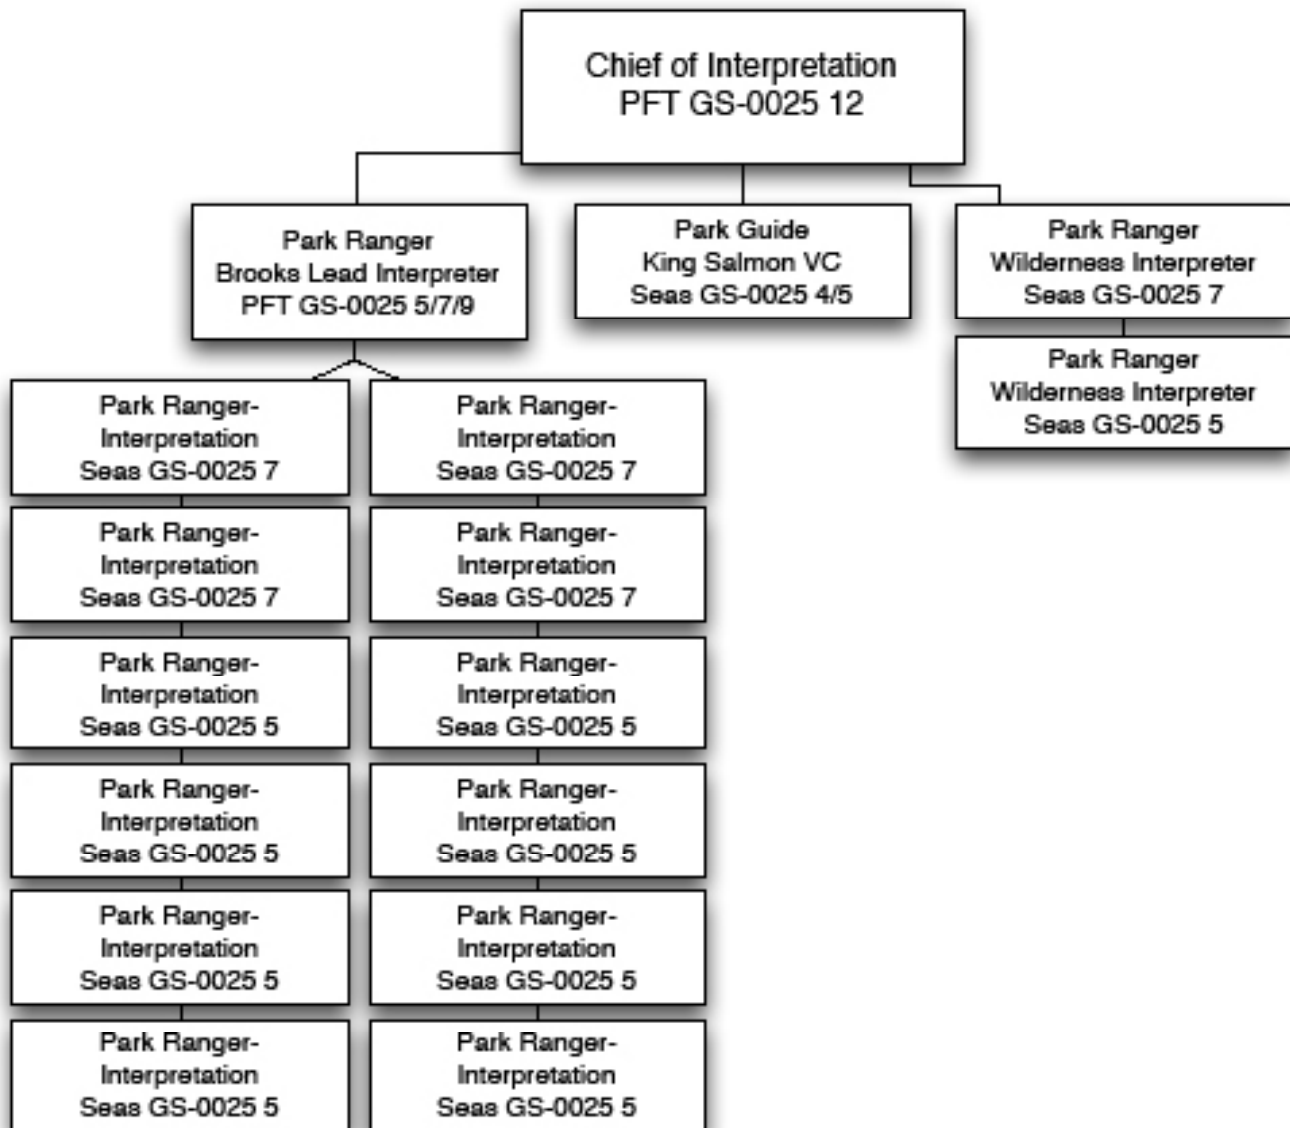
Chief of Interpretation
PFT GS-0025 12

Park Ranger
Brooks Lead Interpreter
PFT GS-0025 5/7/9

Park Guide
King Salmon VC
Seas GS-0025 4/5

Park Ranger
Wilderness Interpreter
Seas GS-0025 7

Park Ranger
Wilderness Interpreter
Seas GS-0025 5

Park Ranger-
Interpretation
Seas GS-0025 7

Park Ranger-
Interpretation
Seas GS-0025 7

Park Ranger-
Interpretation
Seas GS-0025 5

Park Ranger-
Interpretation
Seas GS-0025 5

Park Ranger-
Interpretation
Seas GS-0025 5

Park Ranger-
Interpretation
Seas GS-0025 5

Park Ranger-
Interpretation
Seas GS-0025 7

Park Ranger-
Interpretation
Seas GS-0025 7

Park Ranger-
Interpretation
Seas GS-0025 5

Park Ranger-
Interpretation
Seas GS-0025 5

Park Ranger-
Interpretation
Seas GS-0025 5

Park Ranger-
Interpretation
Seas GS-0025 5